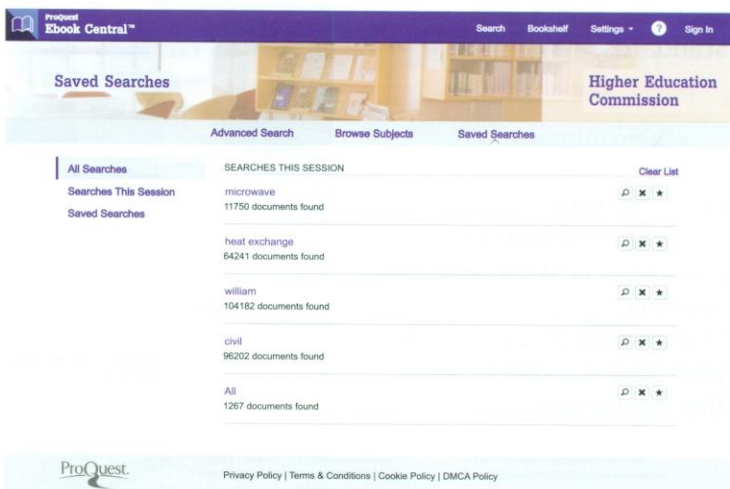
ProQuest
Ebook Central™

Search Bookshelf Settings ▾ ? Sign In

Saved Searches

Higher Education Commission

Advanced Search Browse Subjects Saved Searches

All Searches
Searches This Session
Saved Searches

SEARCHES THIS SESSION

Clear List

microwave
11750 documents found

heat exchange
64241 documents found

william
104182 documents found

civil
96202 documents found

All
1267 documents found

ProQuest.

Privacy Policy | Terms & Conditions | Cookie Policy | DMCA Policy